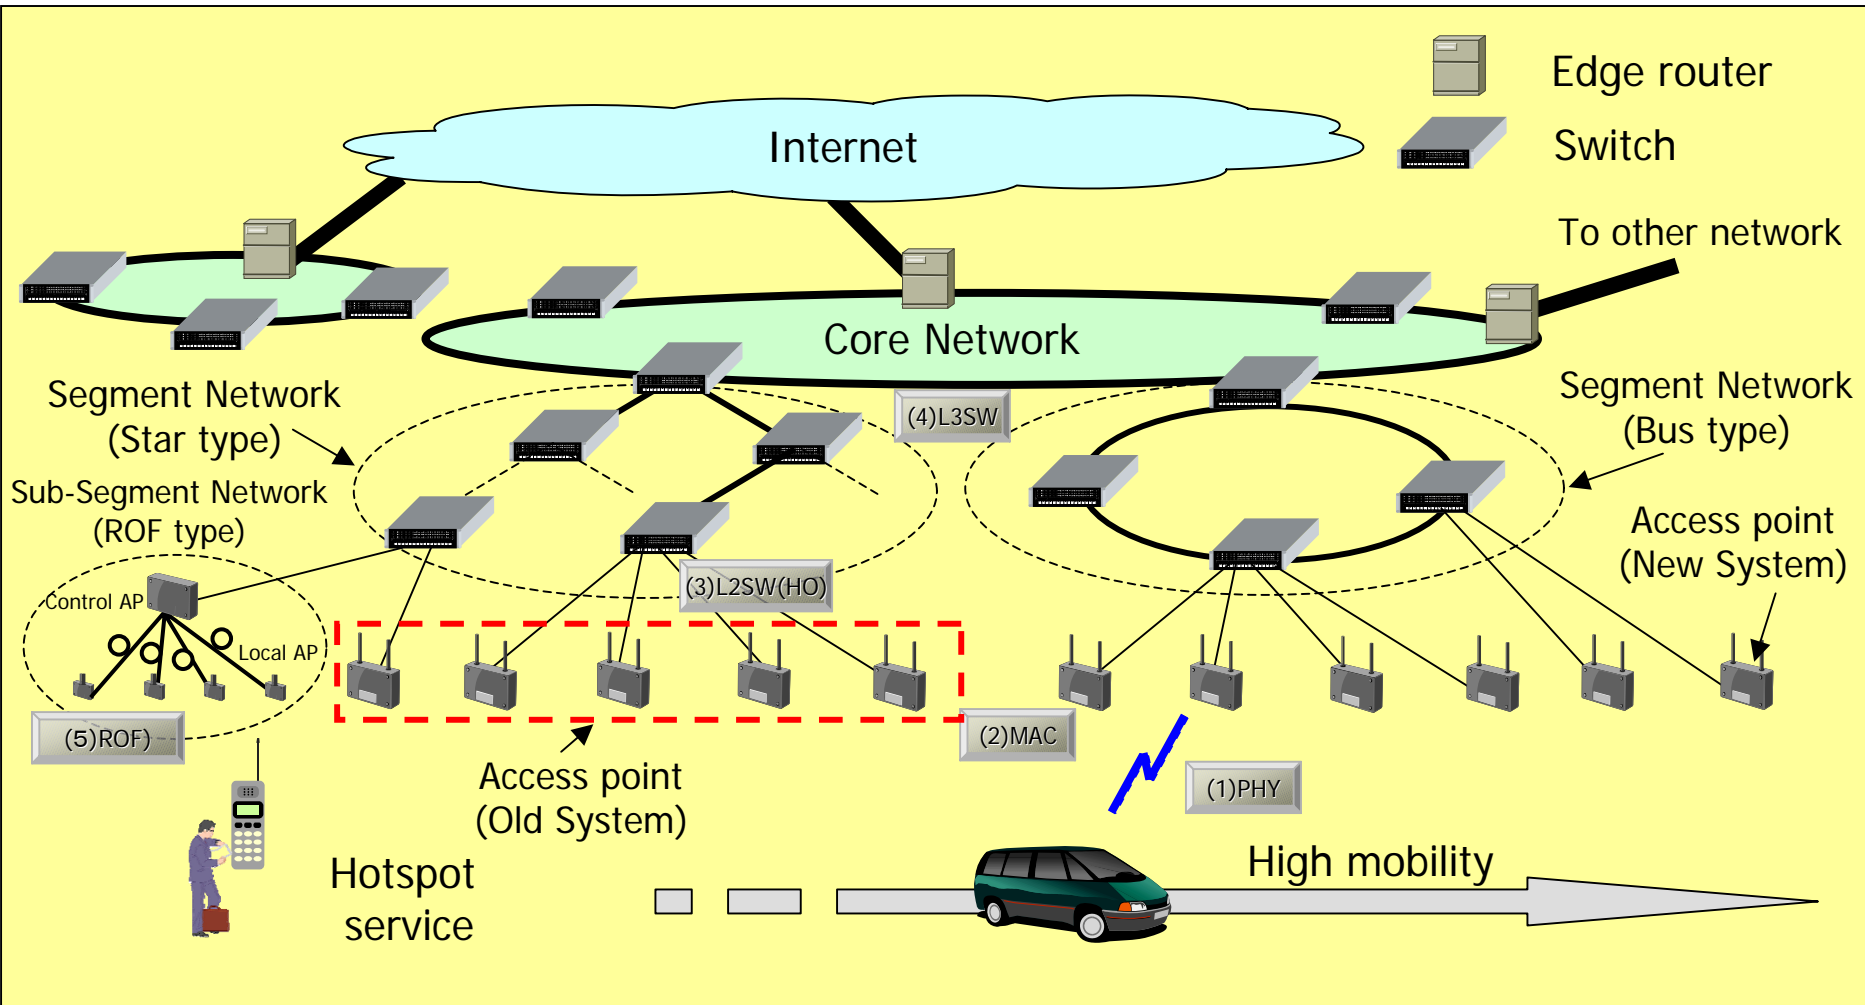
Edge router

Switch

Internet

To other network

Core Network

Segment Network (Star type)

Sub-Segment Network (ROF type)

(4)L3SW

Segment Network (Bus type)

Access point (New System)

(3)L2SW(HO)

Control AP

Local AP

(5)ROF)

(2)MAC

(1)PHY

Access point (Old System)

Hotspot service

High mobility